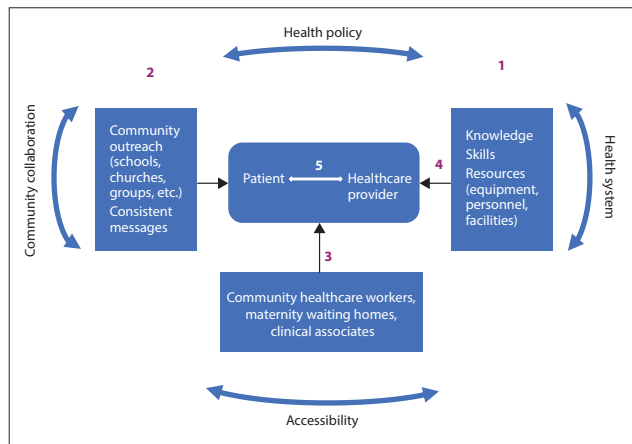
Health policy

2

1

Community collaboration

Community outreach (schools, churches, groups, etc.) Consistent messages

5

Patient Healthcare provider

4

Knowledge Skills Resources (equipment, personnel, facilities)

Health system

3

Community healthcare workers, maternity waiting homes, clinical associates

Accessibility